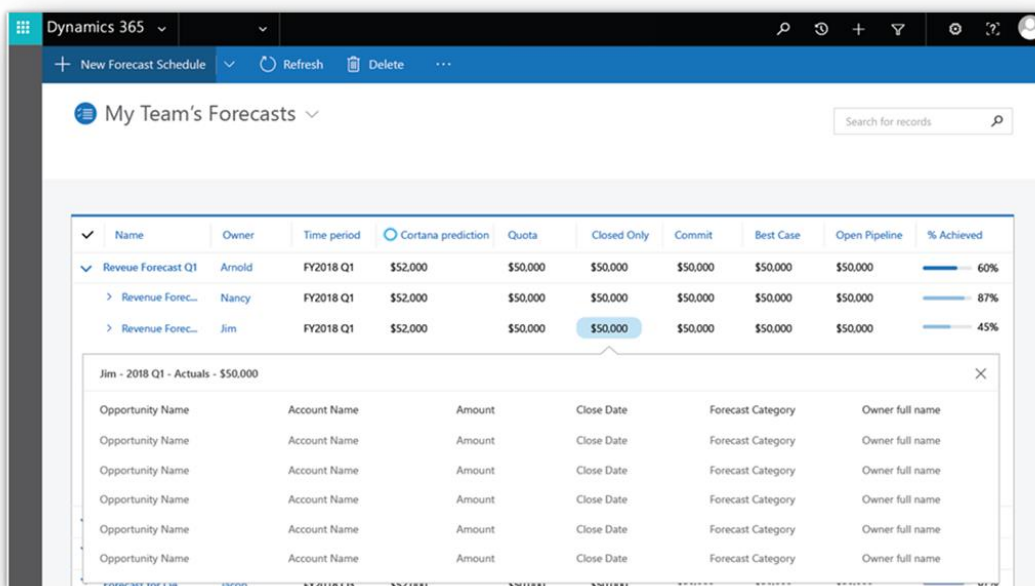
Dynamics 365

New Forecast Schedule   Refresh   Delete   ···

My Team's Forecasts

Search for records

| Name | Owner | Time period | Cortana prediction | Quota | Closed Only | Commit | Best Case | Open Pipeline | % Achieved |
|---|---|---|---|---|---|---|---|---|---|
| Reveue Forecast Q1 | Arnold | FY2018 Q1 | \$52,000 | \$50,000 | \$50,000 | \$50,000 | \$50,000 | \$50,000 | 60% |
| Revenue Forec... | Nancy | FY2018 Q1 | \$52,000 | \$50,000 | \$50,000 | \$50,000 | \$50,000 | \$50,000 | 87% |
| Revenue Forec... | Jim | FY2018 Q1 | \$52,000 | \$50,000 | \$50,000 | \$50,000 | \$50,000 | \$50,000 | 45% |

Jim - 2018 Q1 - Actuals - \$50,000

| Opportunity Name | Account Name | Amount | Close Date | Forecast Category | Owner full name |
|---|---|---|---|---|---|
| Opportunity Name | Account Name | Amount | Close Date | Forecast Category | Owner full name |
| Opportunity Name | Account Name | Amount | Close Date | Forecast Category | Owner full name |
| Opportunity Name | Account Name | Amount | Close Date | Forecast Category | Owner full name |
| Opportunity Name | Account Name | Amount | Close Date | Forecast Category | Owner full name |
| Opportunity Name | Account Name | Amount | Close Date | Forecast Category | Owner full name |

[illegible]